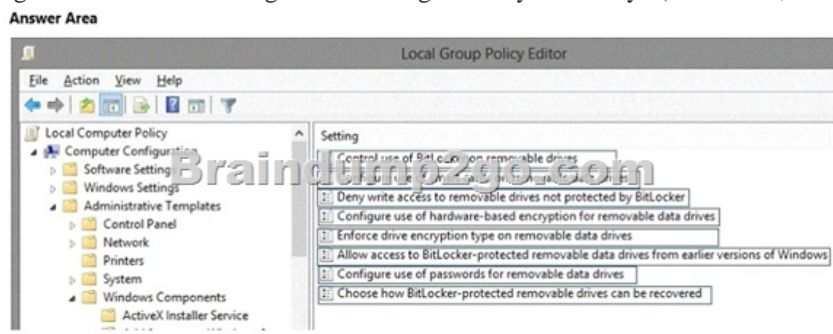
Answer Area

Local Group Policy Editor

File Action View Help

Local Computer Policy
Computer Configuration
Software Settings
Windows Settings
Administrative Templates
Control Panel
Network
Printers
System
Windows Components
ActiveX Installer Service

Braindump2go.com

Setting
Control use of BitLocker on removable drives
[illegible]
Deny write access to removable drives not protected by BitLocker
Configure use of hardware-based encryption for removable data drives
Enforce drive encryption type on removable data drives
Allow access to BitLocker-protected removable data drives from earlier versions of Windows
Configure use of passwords for removable data drives
Choose how BitLocker-protected removable drives can be recovered